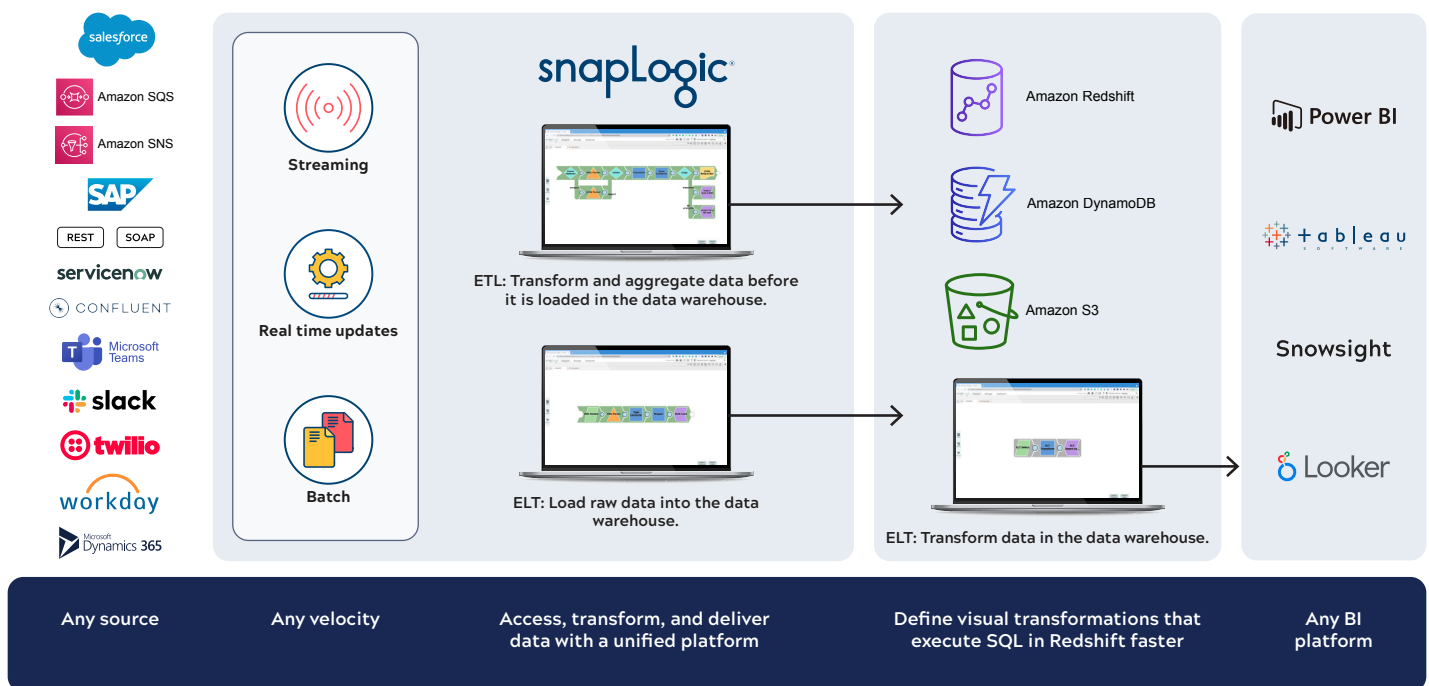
salesforce
Amazon SQS
Amazon SNS
SAP
REST
SOAP
servicenow
CONFLUENT
Microsoft Teams
slack
twilio
workday
Microsoft Dynamics 365

Streaming

Real time updates

Batch

snapLogic

ETL: Transform and aggregate data before it is loaded in the data warehouse.

ELT: Load raw data into the data warehouse.

Amazon Redshift
Amazon DynamoDB
Amazon S3

ELT: Transform data in the data warehouse.

Power BI
tableau SOFTWARE
Snowsight
Looker

Any source
Any velocity
Access, transform, and deliver data with a unified platform
Define visual transformations that execute SQL in Redshift faster
Any BI platform